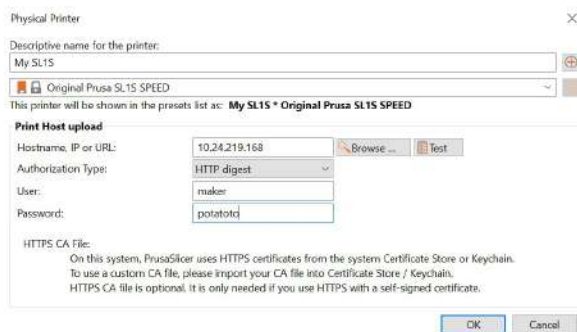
Physical Printer

Descriptive name for the printer:

My SL1S

Original Prusa SL1S SPEED

This printer will be shown in the presets list as: My SL1S * Original Prusa SL1S SPEED

Print Host upload

Hostname, IP or URL: 10.24.219.168 Browse ... Test

Authorization Type: HTTP digest

User: maker

Password: potatoto

HTTPS CA File:

On this system, PrusaSlicer uses HTTPS certificates from the system Certificate Store or Keychain.

To use a custom CA file, please import your CA file into Certificate Store / Keychain.

HTTPS CA file is optional. It is only needed if you use HTTPS with a self-signed certificate.

OK Cancel